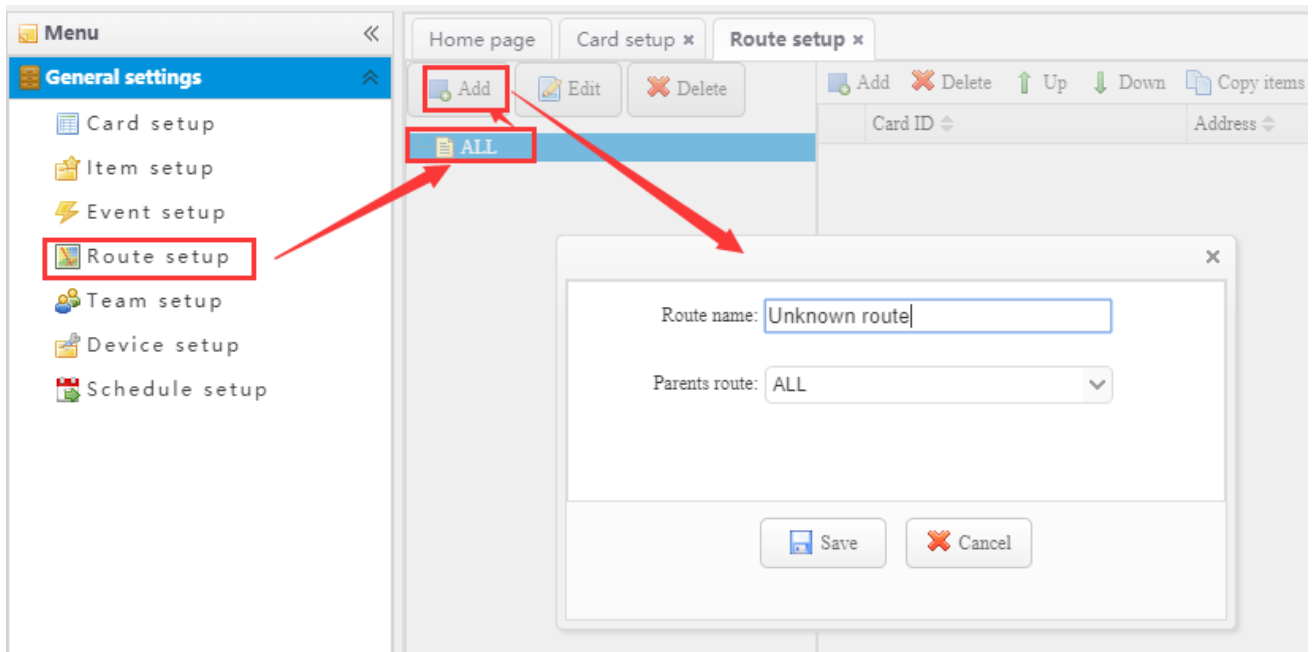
Menu
General settings
Card setup
Item setup
Event setup
Route setup
Team setup
Device setup
Schedule setup

Home page
Card setup ×
Route setup ×

Add
Edit
Delete
ALL

Add
Delete
Up
Down
Copy items
Card ID
Address

×
Route name: Unknown route
Parents route: ALL
Save
Cancel